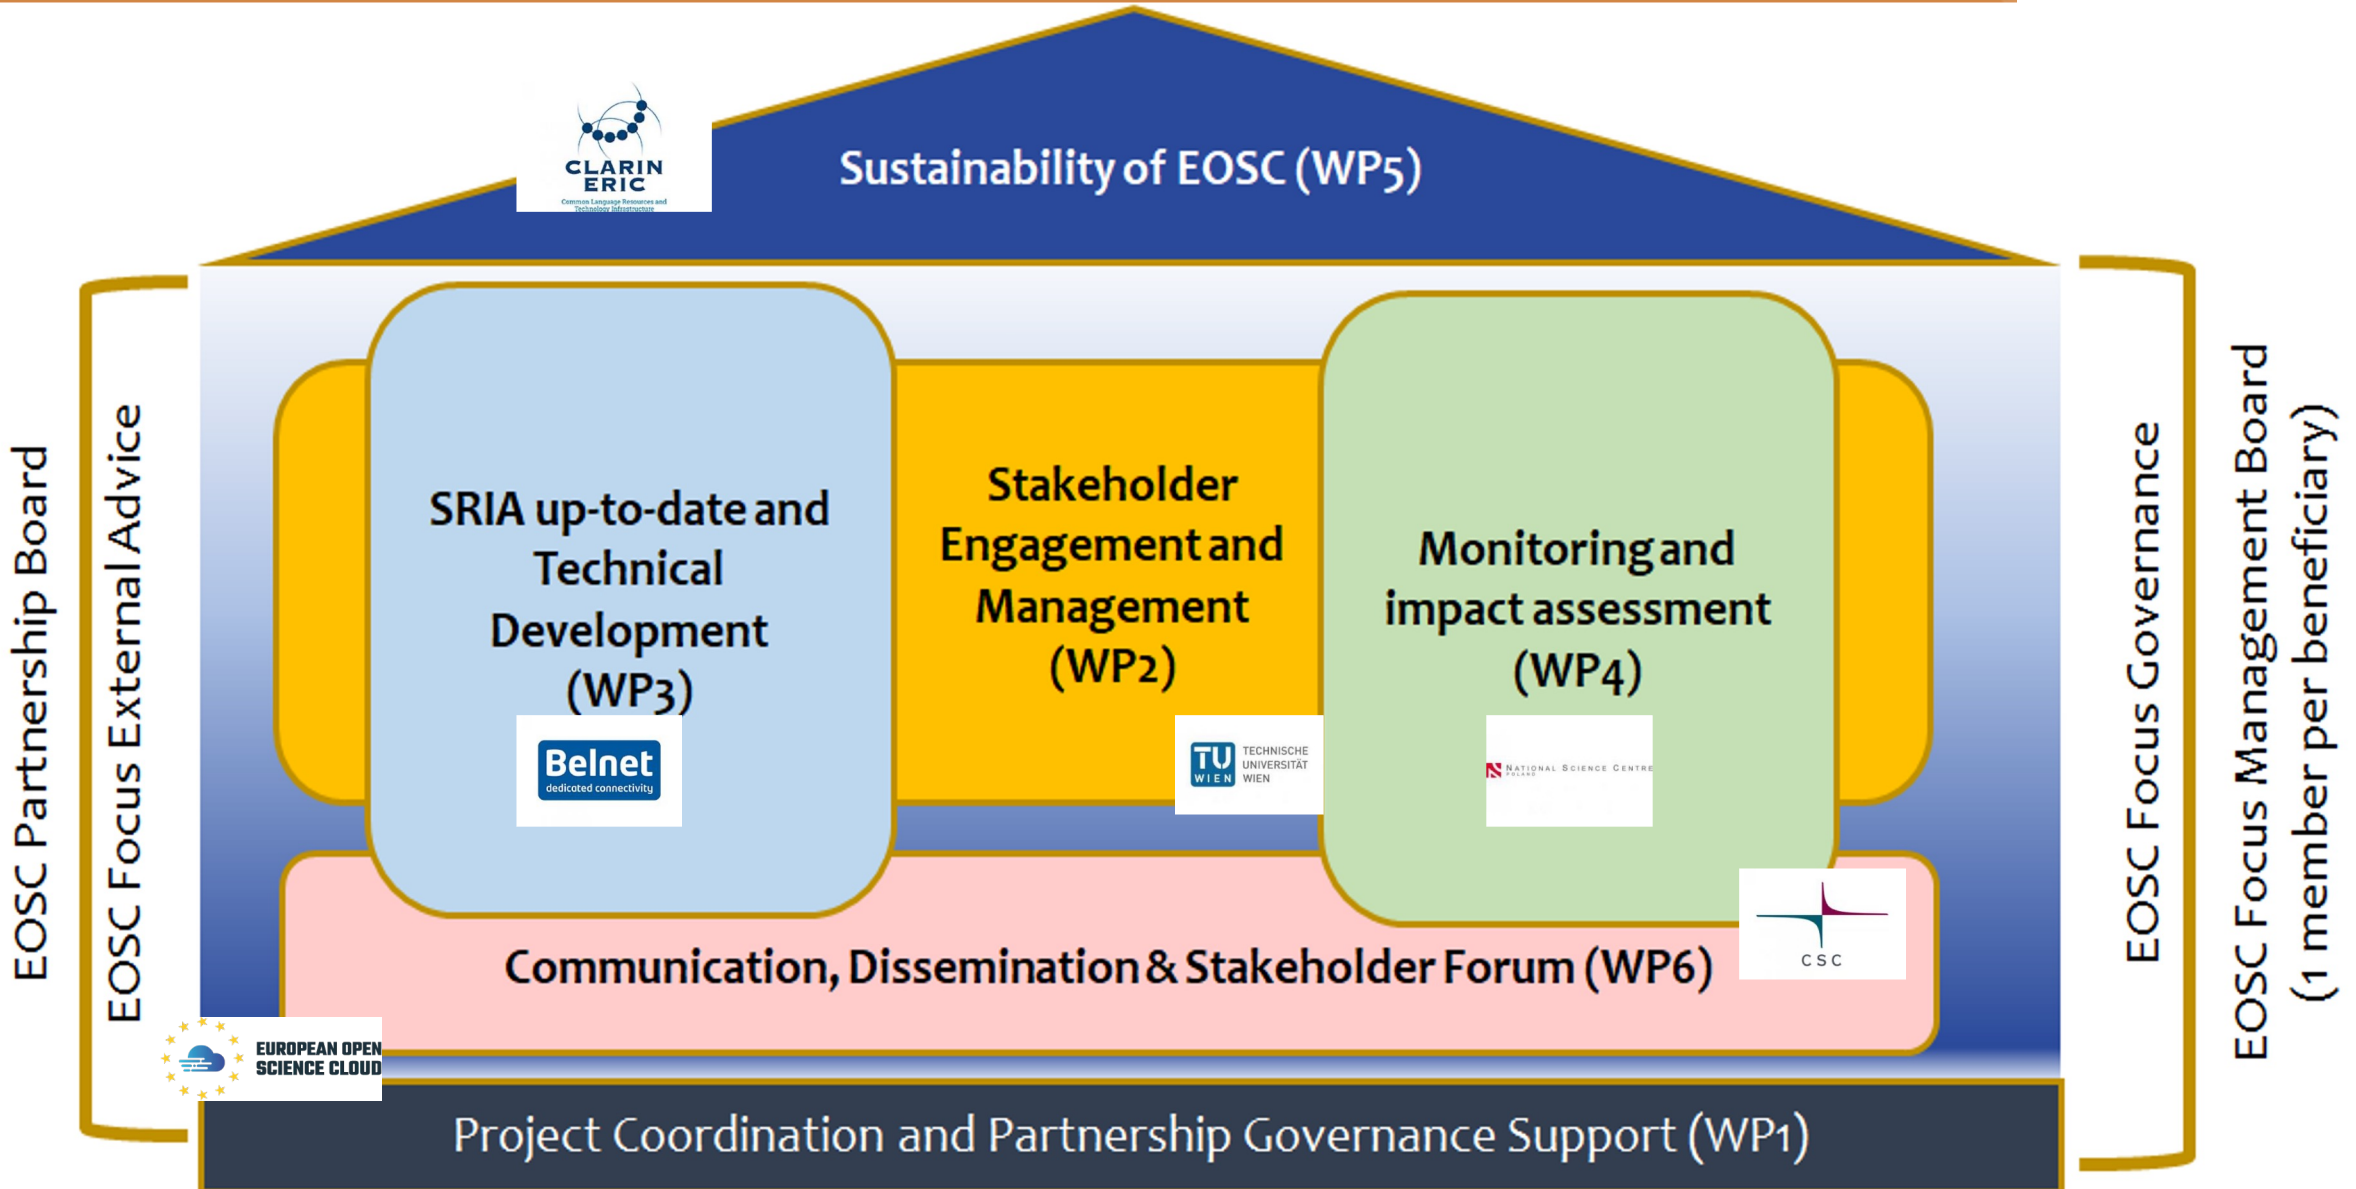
CLARIN ERIC
Common Language Resources and Technology Infrastructure

Sustainability of EOSC (WP5)

EOSC Partnership Board

EOSC Focus External Advice

SRIA up-to-date and Technical Development (WP3)

Belnet
dedicated connectivity

Stakeholder Engagement and Management (WP2)

TU WIEN TECHNISCHE UNIVERSITÄT WIEN

Monitoring and impact assessment (WP4)

NATIONAL SCIENCE CENTRE POLAND

CSC

Communication, Dissemination & Stakeholder Forum (WP6)

EUROPEAN OPEN SCIENCE CLOUD

Project Coordination and Partnership Governance Support (WP1)

EOSC Focus Governance

EOSC Focus Management Board (1 member per beneficiary)